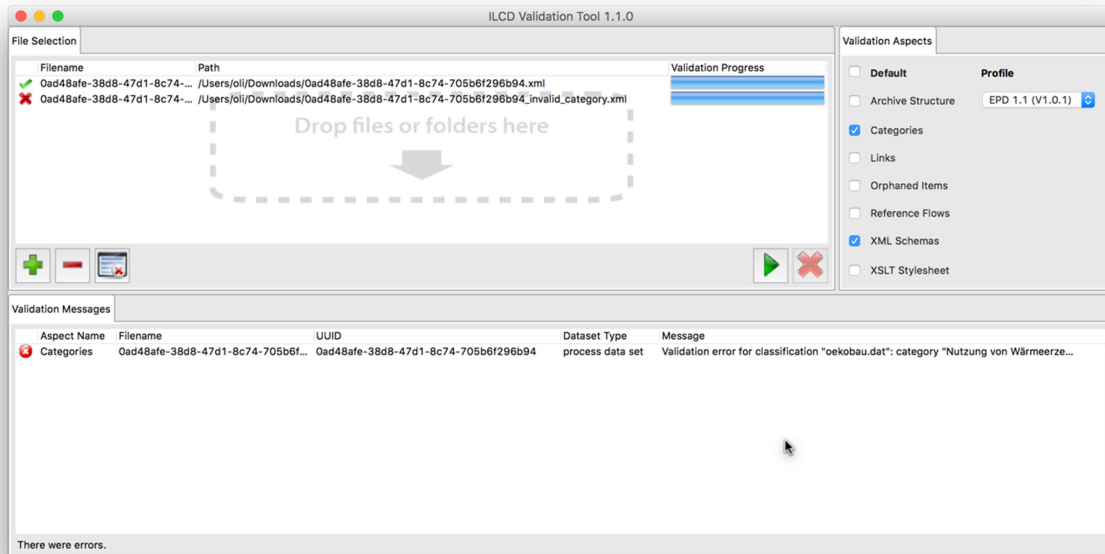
ILCD Validation Tool 1.1.0

File Selection

| Filename | Path | Validation Progress |
|---|---|---|
| 0ad48afe-38d8-47d1-8c74-... | /Users/oli/Downloads/0ad48afe-38d8-47d1-8c74-705b6f296b94.xml | |
| 0ad48afe-38d8-47d1-8c74-... | /Users/oli/Downloads/0ad48afe-38d8-47d1-8c74-705b6f296b94_invalid_category.xml | |

Drop files or folders here

Validation Aspects

Default
Profile
Archive Structure
EPD 1.1 (V1.0.1)
Categories
Links
Orphaned Items
Reference Flows
XML Schemas
XSLT Stylesheet

Validation Messages

| Aspect Name | Filename | UUID | Dataset Type | Message |
|---|---|---|---|---|
| Categories | 0ad48afe-38d8-47d1-8c74-705b6f... | 0ad48afe-38d8-47d1-8c74-705b6f296b94 | process data set | Validation error for classification "oekobau.dat": category "Nutzung von Wärmeerze... |

There were errors.